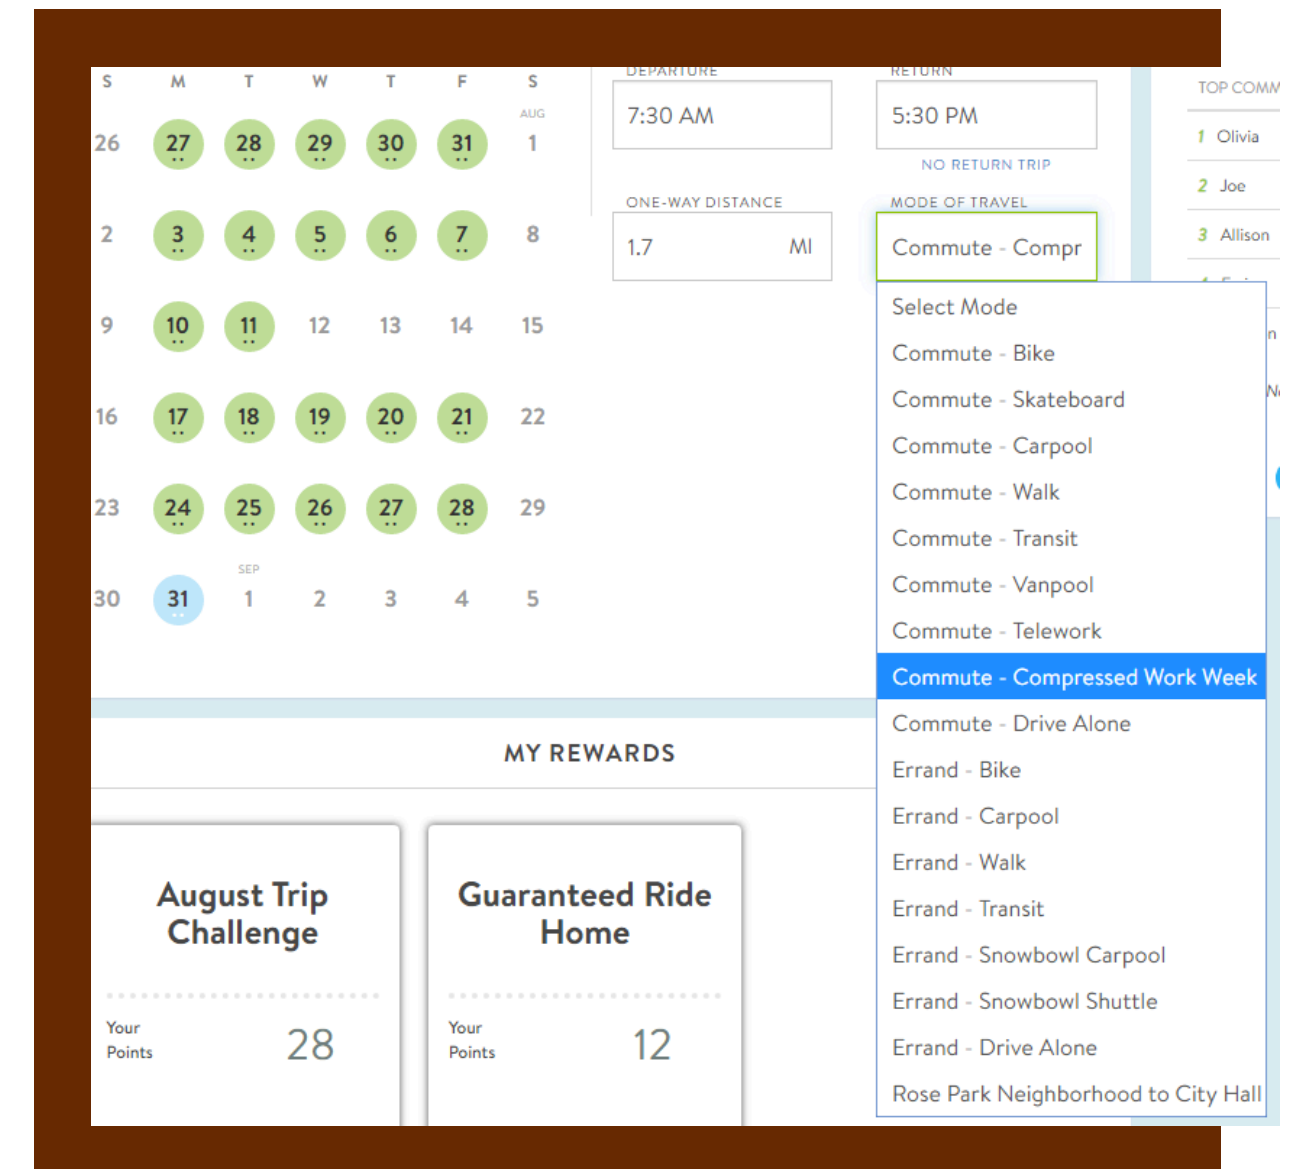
| S | M | T | W | T | F | S |
|---|---|---|---|---|---|---|
| 26 | 27 | 28 | 29 | 30 | 31 | AUG 1 |
| 2 | 3 | 4 | 5 | 6 | 7 | 8 |
| 9 | 10 | 11 | 12 | 13 | 14 | 15 |
| 16 | 17 | 18 | 19 | 20 | 21 | 22 |
| 23 | 24 | 25 | 26 | 27 | 28 | 29 |
| 30 | 31 | SEP 1 | 2 | 3 | 4 | 5 |

DEPARTURE
7:30 AM

RETURN
5:30 PM

NO RETURN TRIP

ONE-WAY DISTANCE
1.7 MI

MODE OF TRAVEL
Commute - Compr

Select Mode
Commute - Bike
Commute - Skateboard
Commute - Carpool
Commute - Walk
Commute - Transit
Commute - Vanpool
Commute - Telework
Commute - Compressed Work Week
Commute - Drive Alone
Errand - Bike
Errand - Carpool
Errand - Walk
Errand - Transit
Errand - Snowbowl Carpool
Errand - Snowbowl Shuttle
Errand - Drive Alone
Rose Park Neighborhood to City Hall

TOP COMM
1 Olivia
2 Joe
3 Allison

MY REWARDS

August Trip Challenge
Your Points 28

Guaranteed Ride Home
Your Points 12